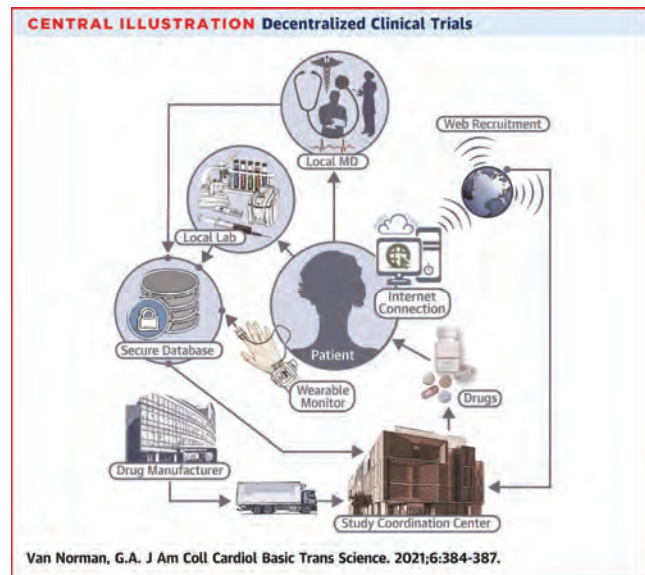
CENTRAL ILLUSTRATION Decentralized Clinical Trials

Local MD

Web Recruitment

Local Lab

Internet Connection

Secure Database

Patient

Wearable Monitor

Drugs

Drug Manufacturer

Study Coordination Center

Van Norman, G.A. J Am Coll Cardiol Basic Trans Science. 2021;6:384-387.